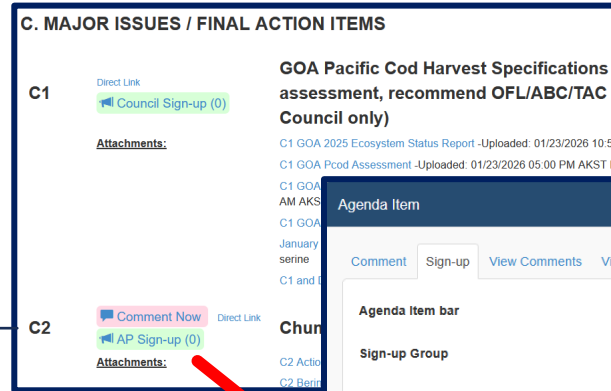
C. MAJOR ISSUES / FINAL ACTION ITEMS

C1

Direct Link

Council Sign-up (0)

Attachments:

GOA Pacific Cod Harvest Specifications assessment, recommend OFL/ABC/TAC Council only)

C1 GOA 2025 Ecosystem Status Report -Uploaded: 01/23/2026 10:5

C1 GOA Pcod Assessment -Uploaded: 01/23/2026 05:00 PM AKST

C1 GOA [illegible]
AM AKS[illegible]

C1 GOA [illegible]

January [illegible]
serine

C1 and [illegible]

C2

Comment Now

Direct Link

AP Sign-up (0)

Attachments:

Chu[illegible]

C2 Actio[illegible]

C2 Berin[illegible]

Agenda Item

Comment

Sign-up

View Comments

Vi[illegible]

Agenda Item bar

Sign-up Group